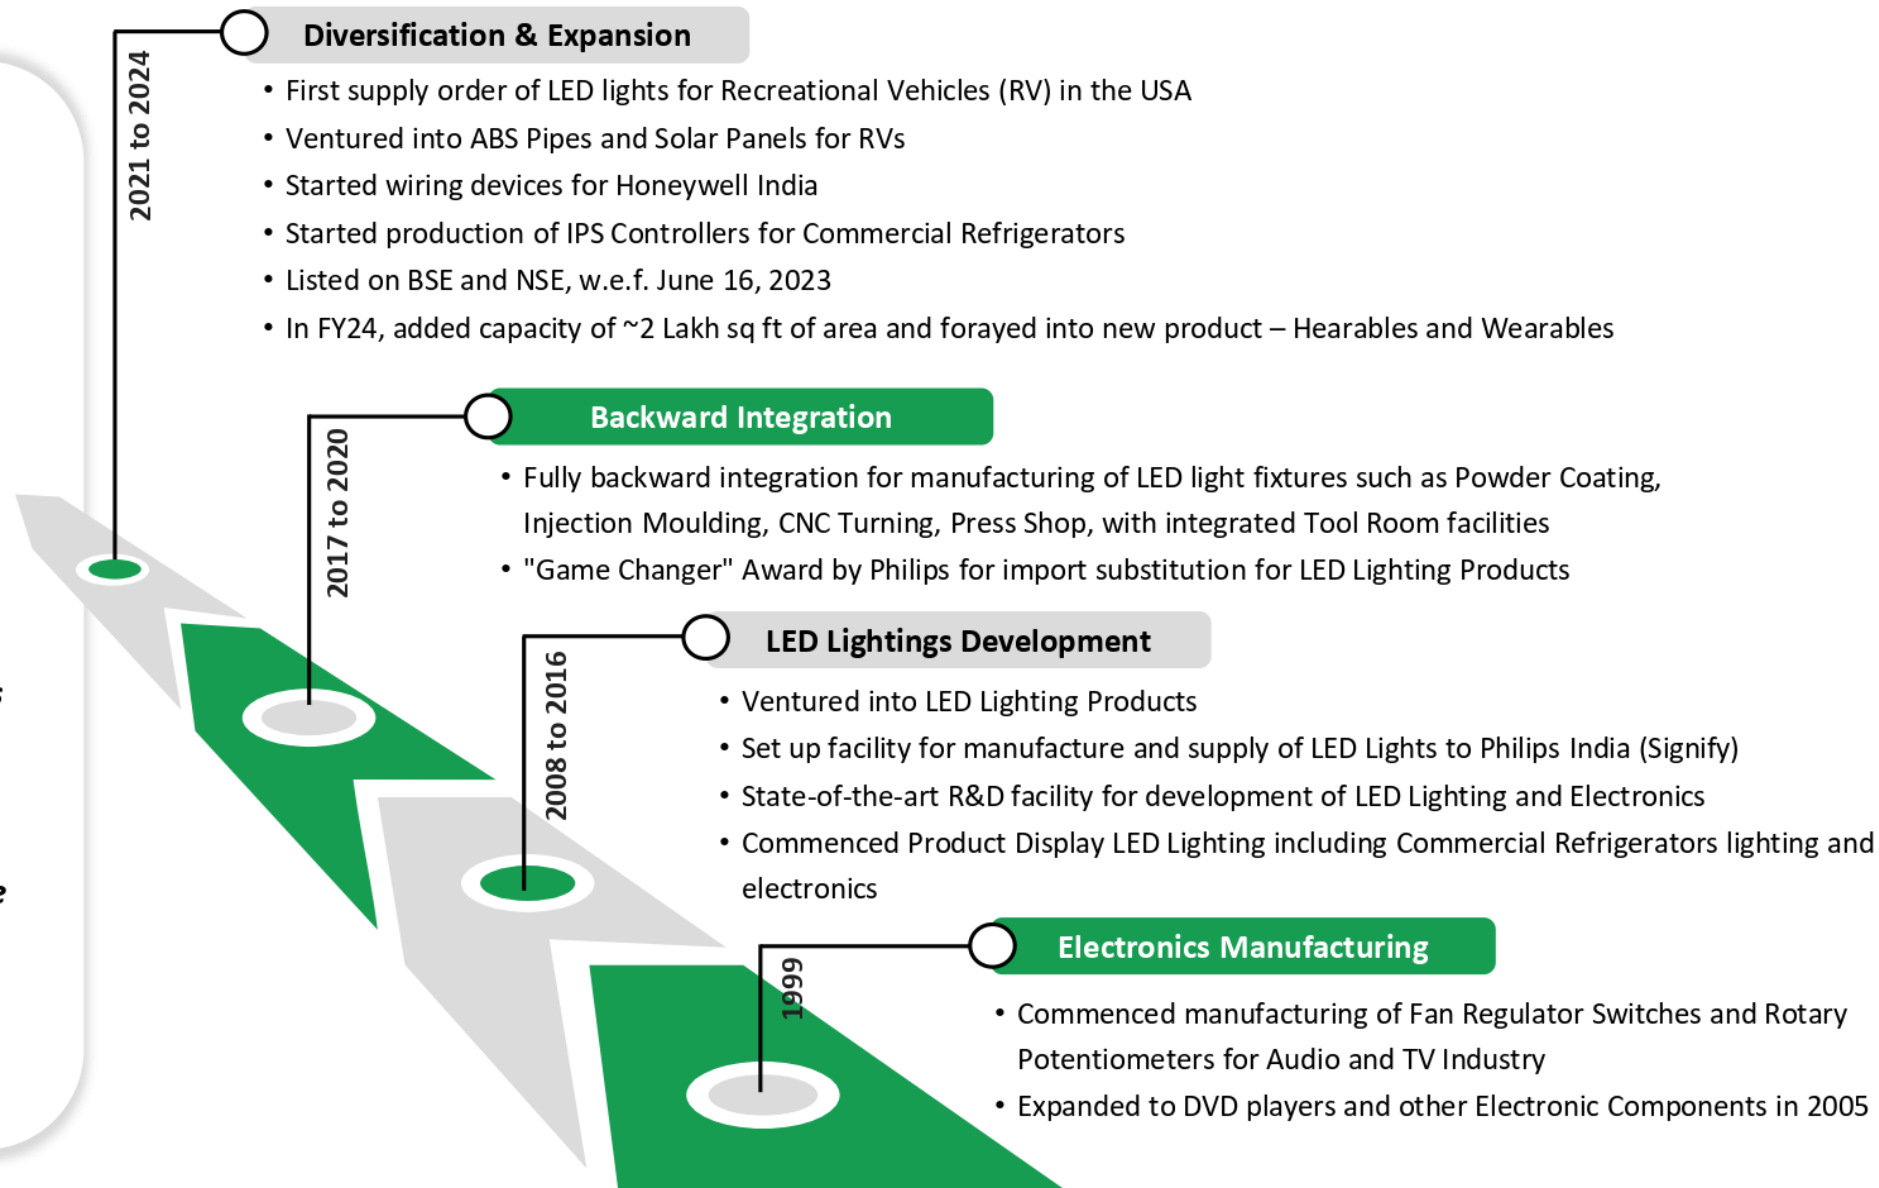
2021 to 2024

Diversification & Expansion

• First supply order of LED lights for Recreational Vehicles (RV) in the USA
• Ventured into ABS Pipes and Solar Panels for RVs
• Started wiring devices for Honeywell India
• Started production of IPS Controllers for Commercial Refrigerators
• Listed on BSE and NSE, w.e.f. June 16, 2023
• In FY24, added capacity of ~2 Lakh sq ft of area and forayed into new product – Hearables and Wearables

2017 to 2020

Backward Integration

• Fully backward integration for manufacturing of LED light fixtures such as Powder Coating, Injection Moulding, CNC Turning, Press Shop, with integrated Tool Room facilities
• "Game Changer" Award by Philips for import substitution for LED Lighting Products

2008 to 2016

LED Lightings Development

• Ventured into LED Lighting Products
• Set up facility for manufacture and supply of LED Lights to Philips India (Signify)
• State-of-the-art R&D facility for development of LED Lighting and Electronics
• Commenced Product Display LED Lighting including Commercial Refrigerators lighting and electronics

1999

Electronics Manufacturing

• Commenced manufacturing of Fan Regulator Switches and Rotary Potentiometers for Audio and TV Industry
• Expanded to DVD players and other Electronic Components in 2005